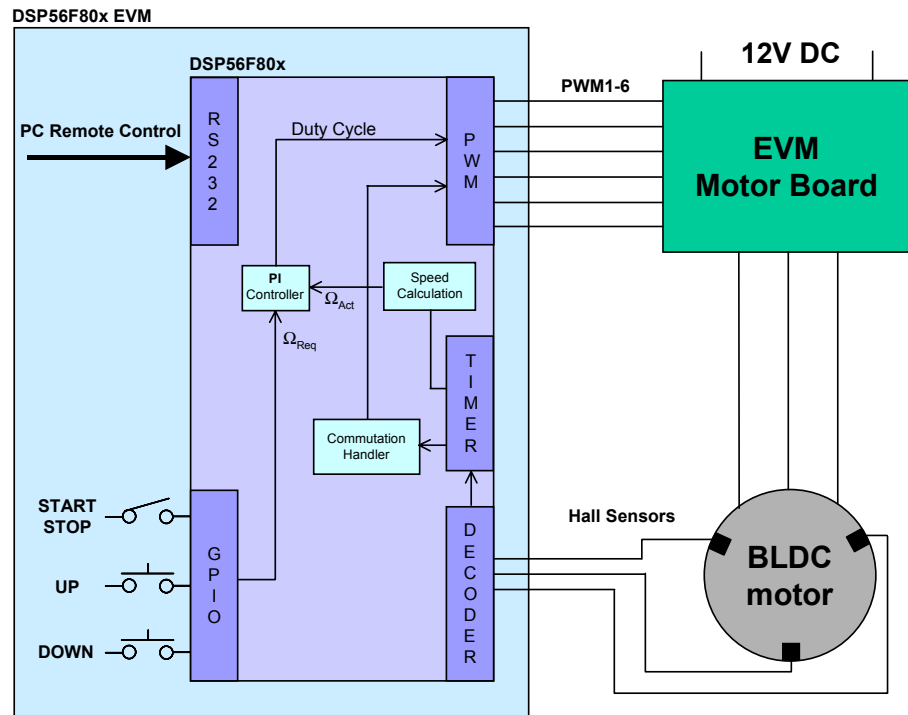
DSP56F80x EVM

DSP56F80x

12V DC

PWM1-6

PC Remote Control

RS232

Duty Cycle

PWM

EVM Motor Board

PI Controller

$\Omega_{Act}$

Speed Calculation

$\Omega_{Req}$

TIMER

Commutation Handler

START STOP

Hall Sensors

GPIO

DECODER

BLDC motor

UP

DOWN